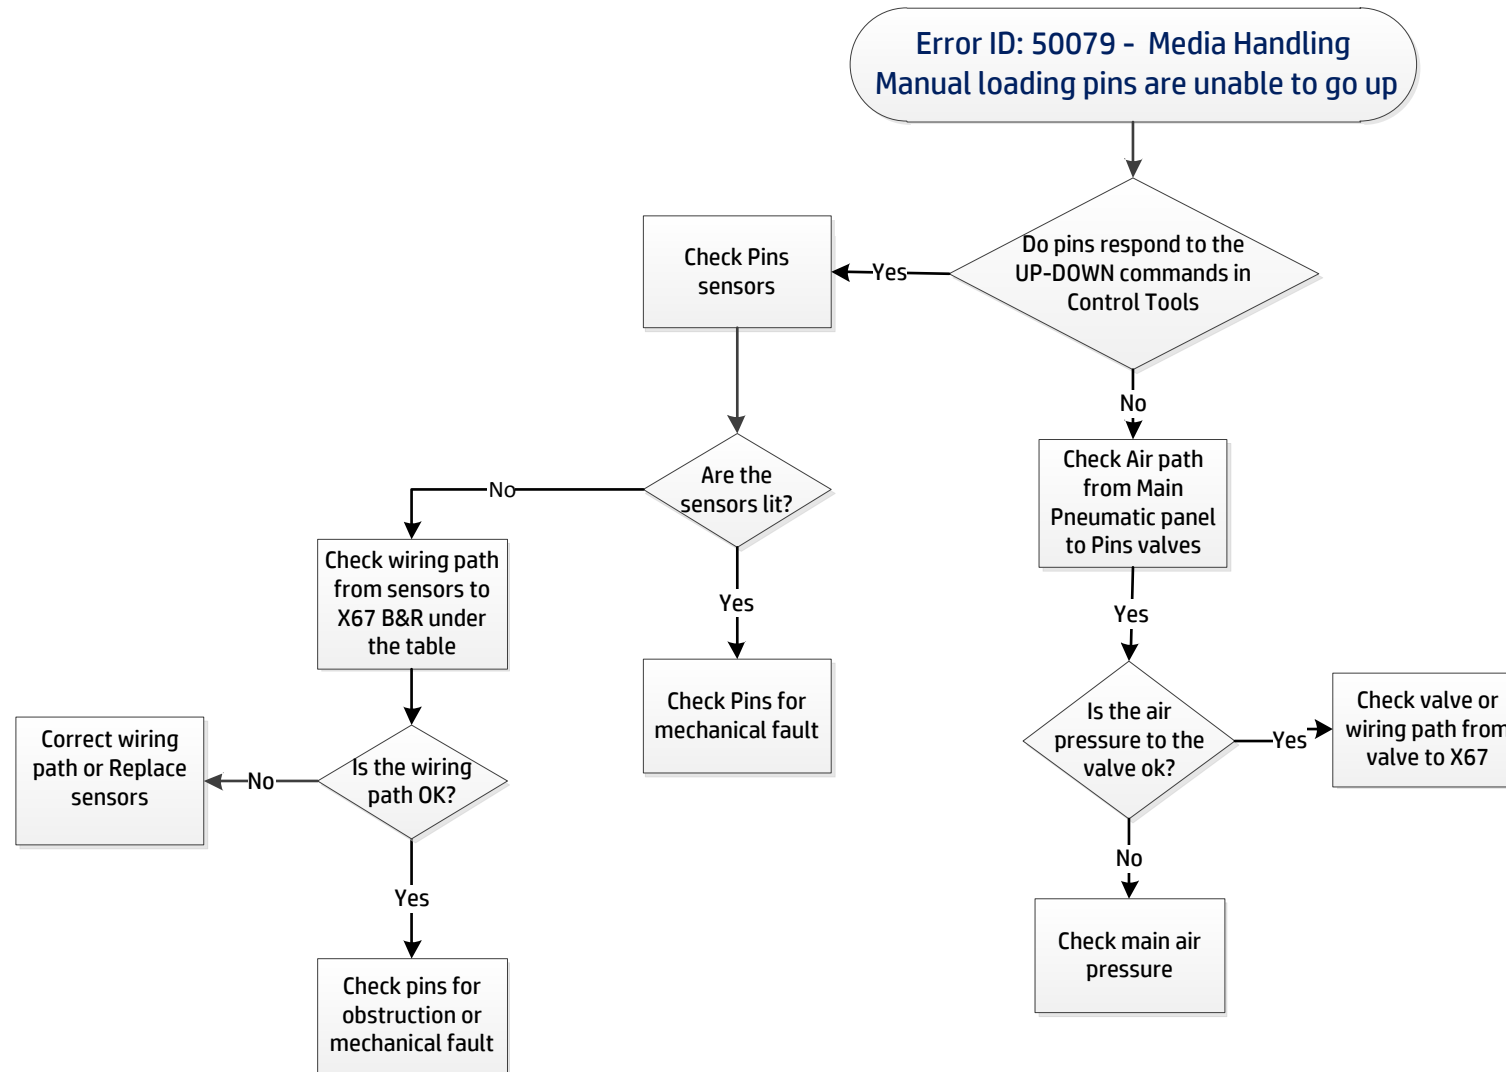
Error ID: 50079 - Media Handling
Manual loading pins are unable to go up

Do pins respond to the UP-DOWN commands in Control Tools

Yes

Check Pins sensors

No

Check Air path from Main Pneumatic panel to Pins valves

Are the sensors lit?

No

Check wiring path from sensors to X67 B&R under the table

Yes

Check Pins for mechanical fault

Yes

Is the air pressure to the valve ok?

Yes

Check valve or wiring path from valve to X67

No

Check main air pressure

Is the wiring path OK?

No

Correct wiring path or Replace sensors

Yes

Check pins for obstruction or mechanical fault